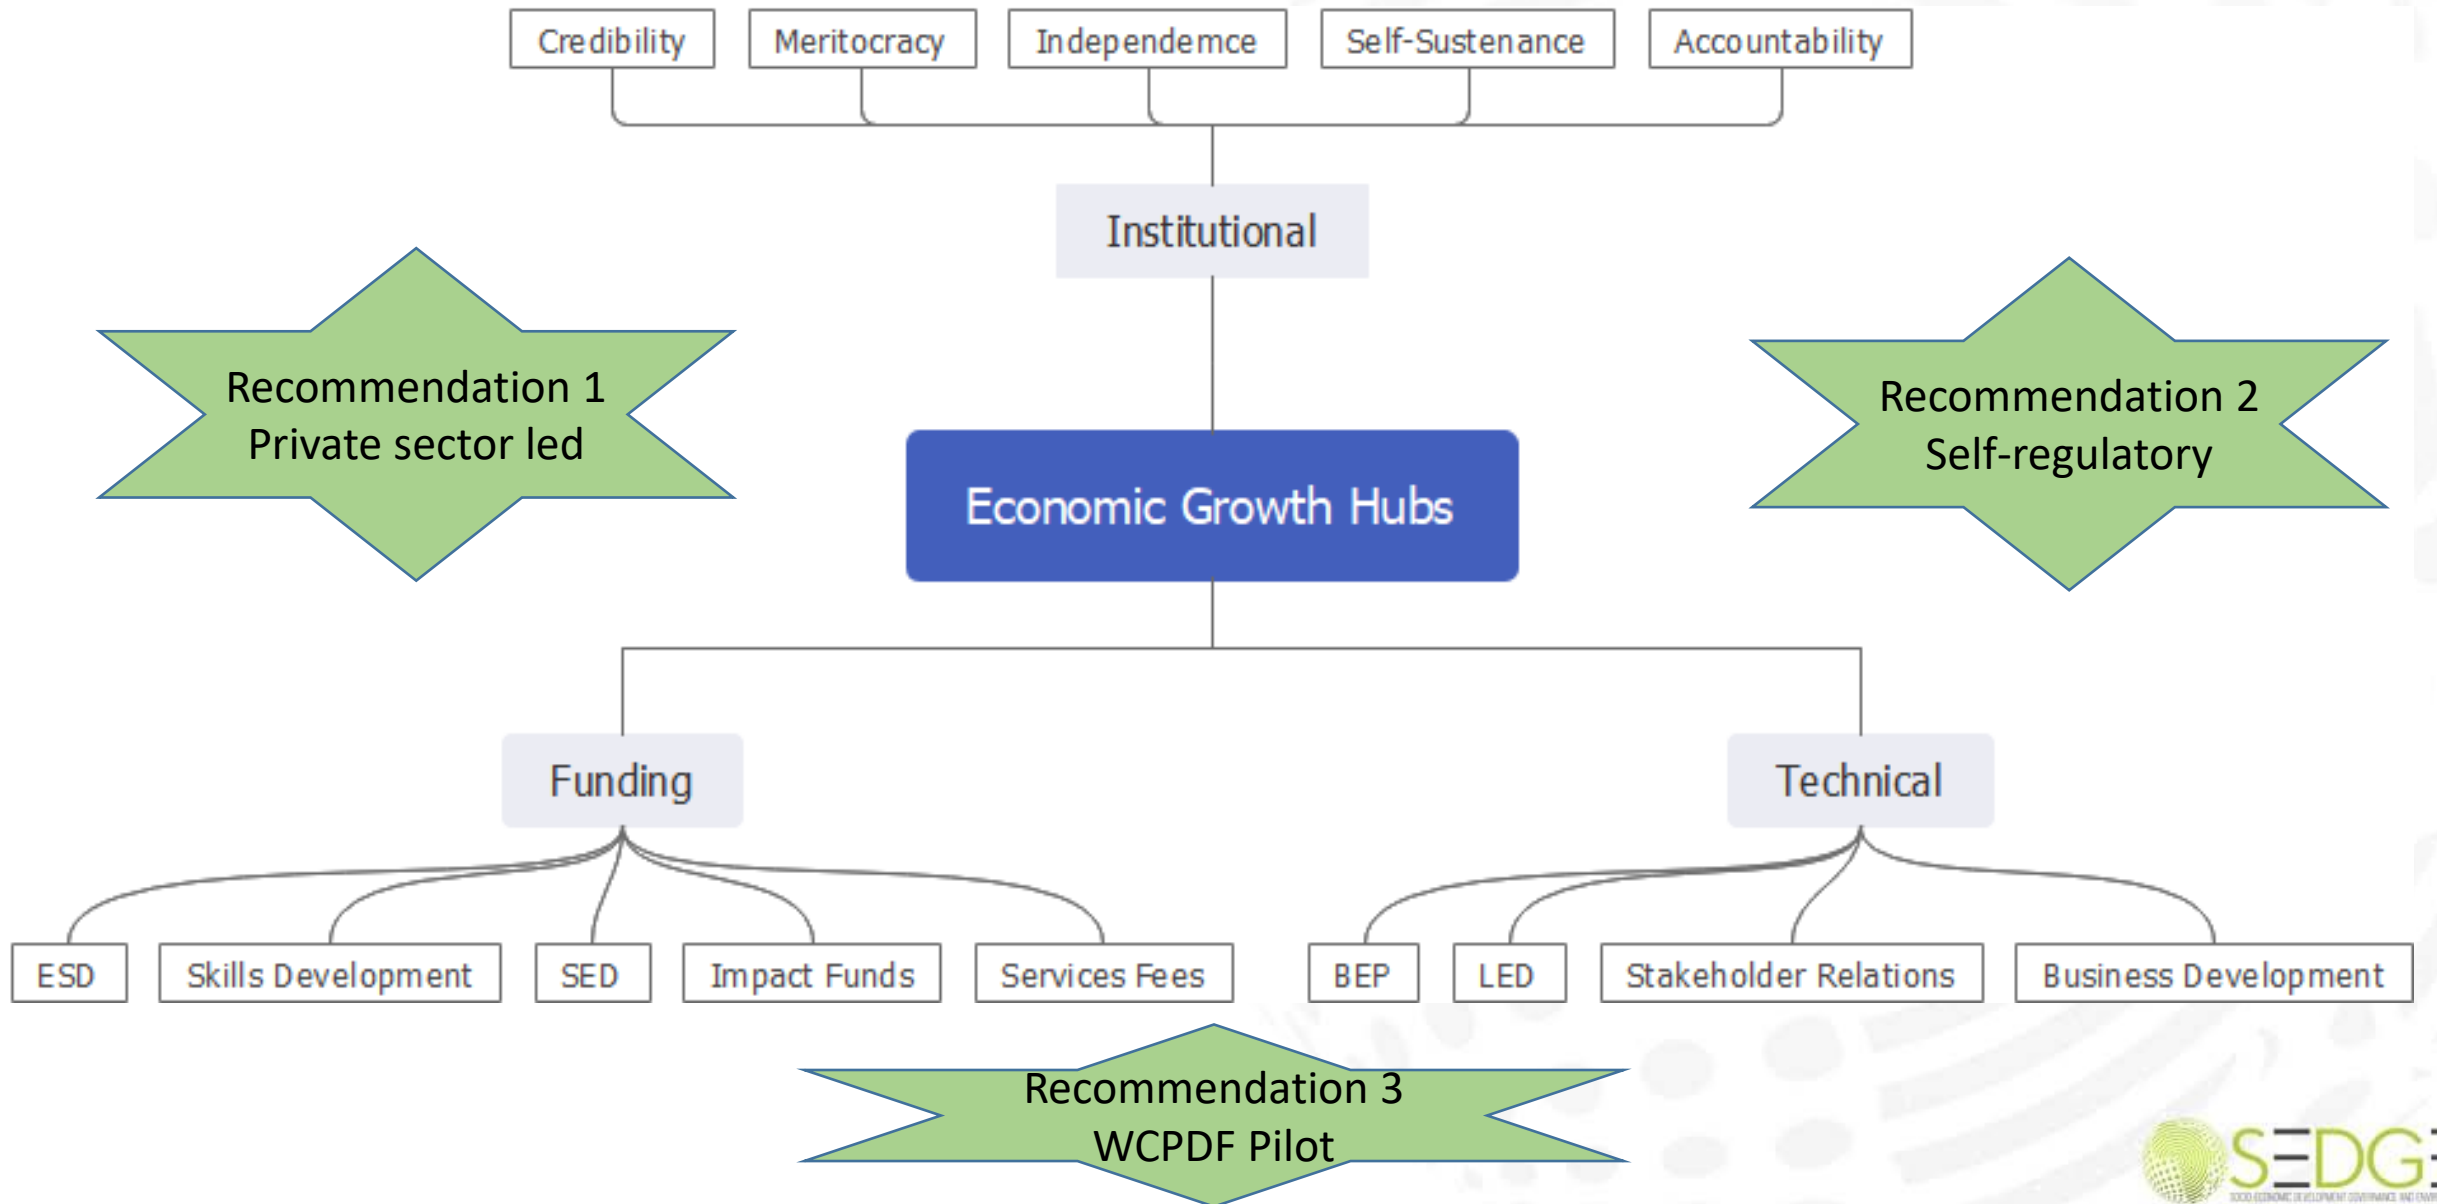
Credibility

Meritocracy

Independemce

Self-Sustenance

Accountability

Institutional

Recommendation 1
Private sector led

Economic Growth Hubs

Recommendation 2
Self-regulatory

Funding

Technical

ESD

Skills Development

SED

Impact Funds

Services Fees

BEP

LED

Stakeholder Relations

Business Development

Recommendation 3
WCPDF Pilot

SEDG

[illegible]